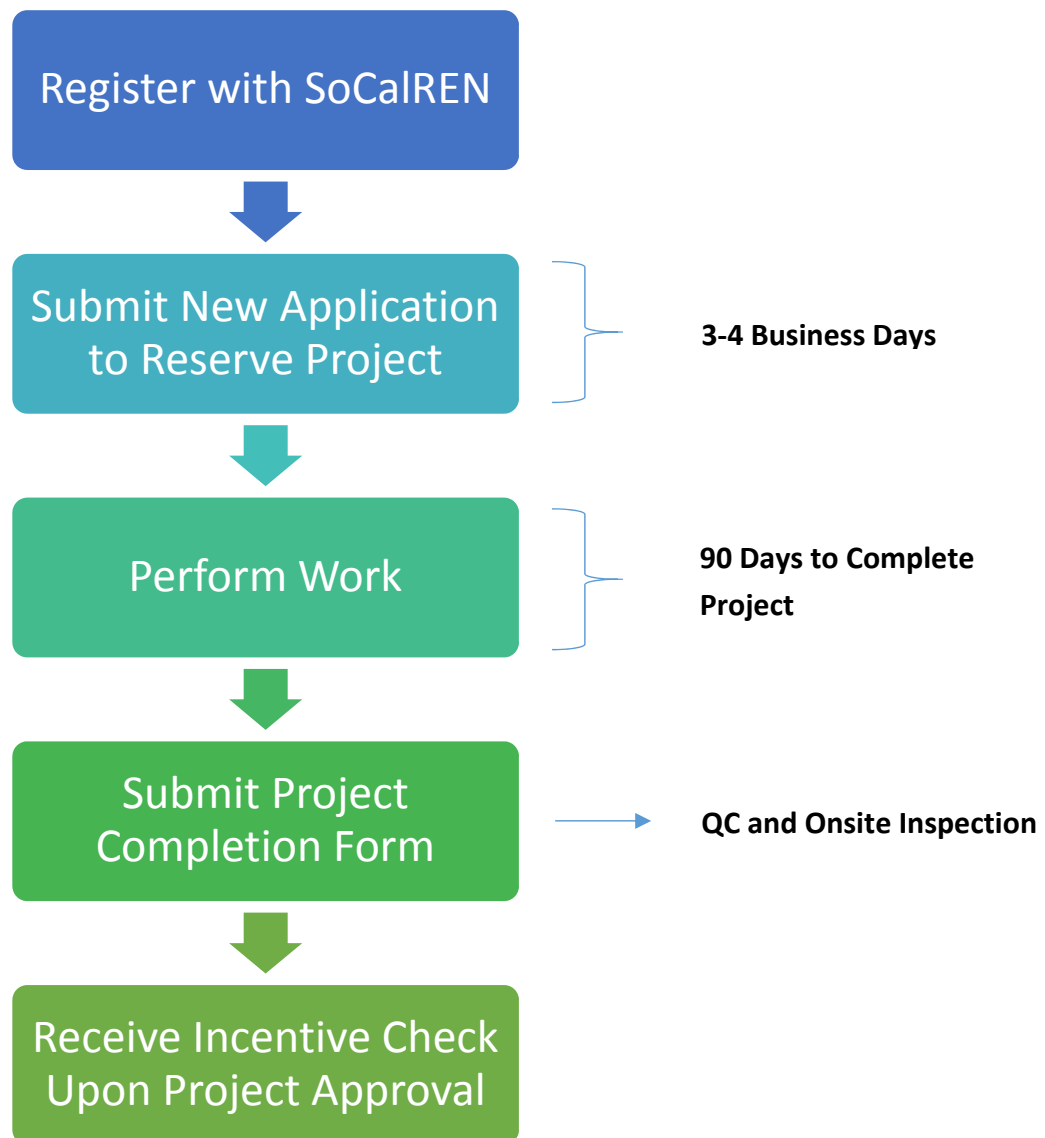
Register with SoCalREN

Submit New Application to Reserve Project

3-4 Business Days

Perform Work

90 Days to Complete Project

Submit Project Completion Form

QC and Onsite Inspection

Receive Incentive Check Upon Project Approval